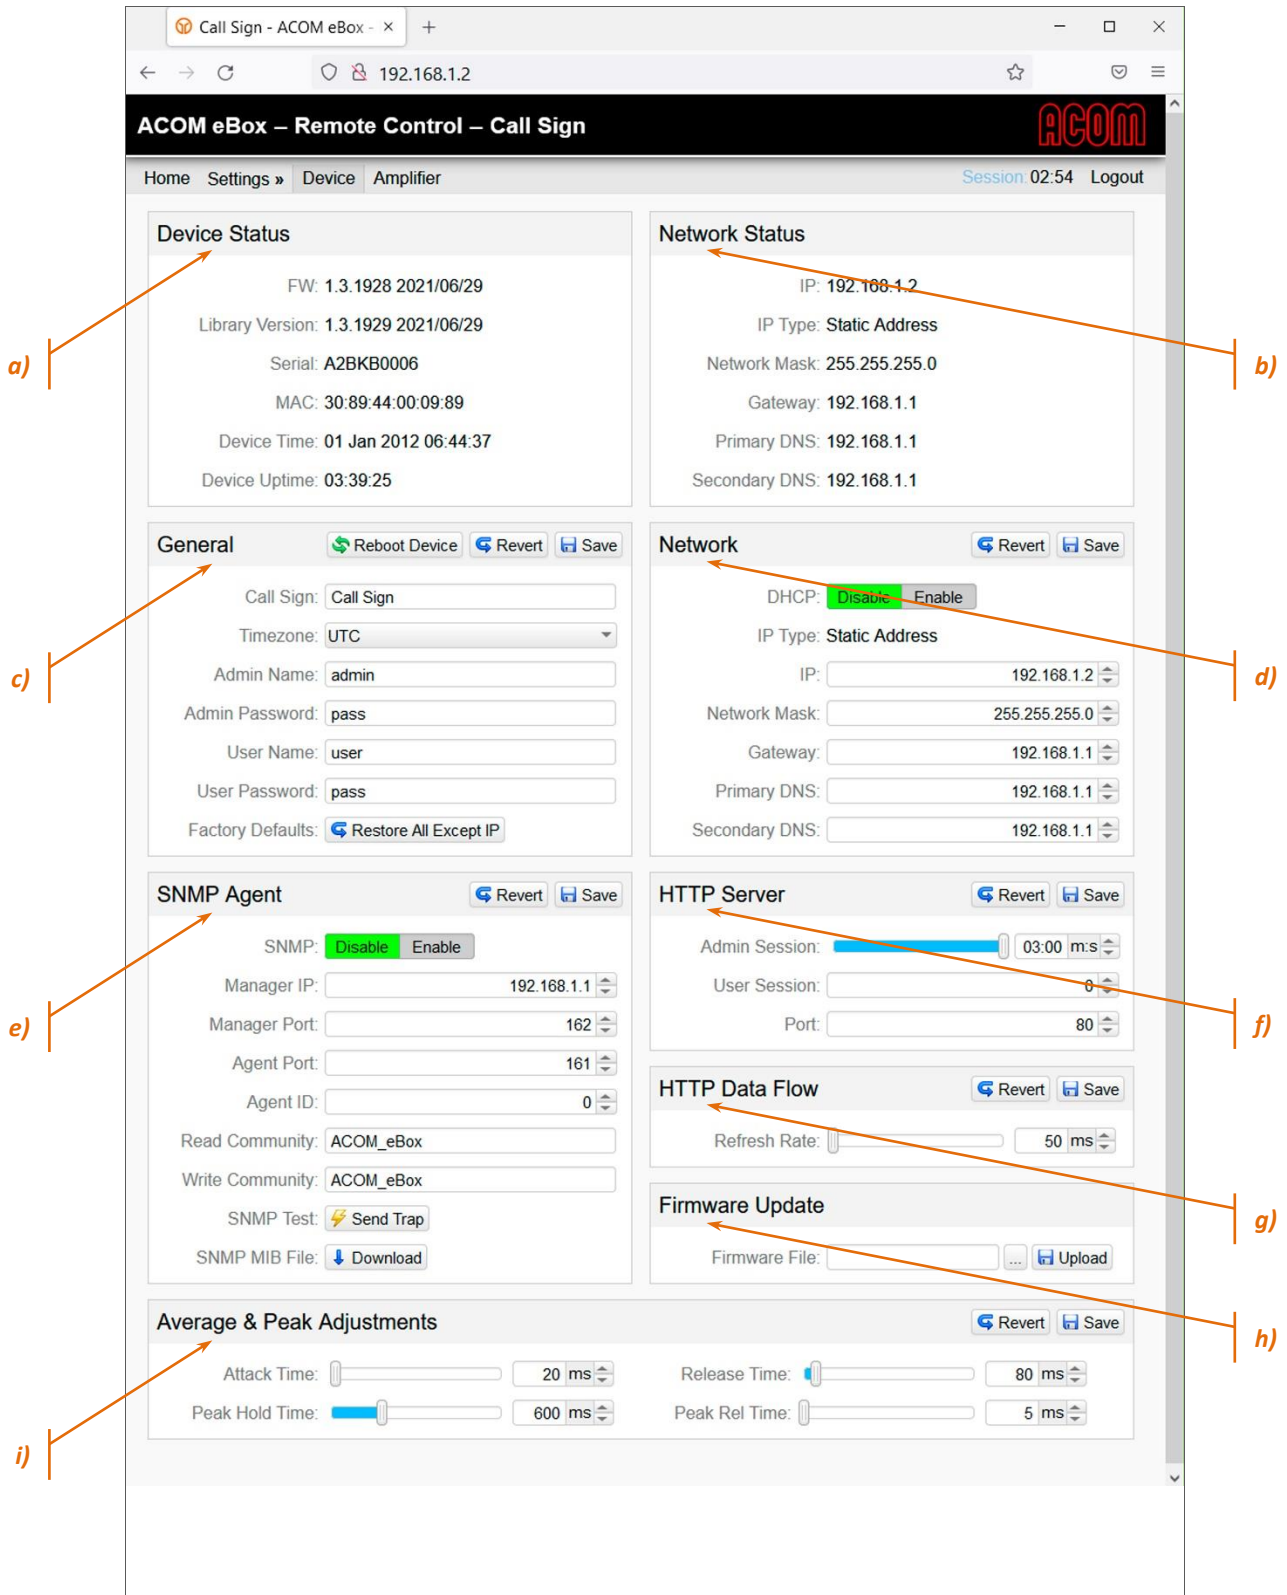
Call Sign - ACOM eBox - ×

192.168.1.2

ACOM eBox – Remote Control – Call Sign

ACOM

Home Settings » Device Amplifier Session 02:54 Logout

Device Status

FW: 1.3.1928 2021/06/29
Library Version: 1.3.1929 2021/06/29
Serial: A2BKB0006
MAC: 30:89:44:00:09:89
Device Time: 01 Jan 2012 06:44:37
Device Uptime: 03:39:25

Network Status

IP: 192.168.1.2
IP Type: Static Address
Network Mask: 255.255.255.0
Gateway: 192.168.1.1
Primary DNS: 192.168.1.1
Secondary DNS: 192.168.1.1

a)

b)

General Reboot Device Revert Save

Call Sign: Call Sign
Timezone: UTC
Admin Name: admin
Admin Password: pass
User Name: user
User Password: pass
Factory Defaults: Restore All Except IP

Network Revert Save

DHCP: Disable Enable
IP Type: Static Address
IP: 192.168.1.2
Network Mask: 255.255.255.0
Gateway: 192.168.1.1
Primary DNS: 192.168.1.1
Secondary DNS: 192.168.1.1

c)

d)

SNMP Agent Revert Save

SNMP: Disable Enable
Manager IP: 192.168.1.1
Manager Port: 162
Agent Port: 161
Agent ID: 0
Read Community: ACOM_eBox
Write Community: ACOM_eBox
SNMP Test: Send Trap
SNMP MIB File: Download

HTTP Server Revert Save

Admin Session: 03:00 m:s
User Session: 0
Port: 80

HTTP Data Flow Revert Save

Refresh Rate: 50 ms

Firmware Update

Firmware File: ... Upload

e)

f)

g)

h)

Average & Peak Adjustments Revert Save

Attack Time: 20 ms
Peak Hold Time: 600 ms
Release Time: 80 ms
Peak Rel Time: 5 ms

i)